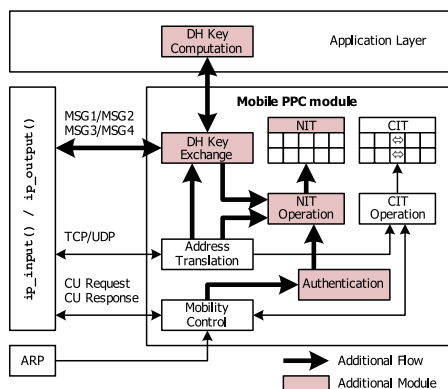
DH Key Computation

Application Layer

ip_input() / ip_output()

Mobile PPC module

MSG1/MSG2
MSG3/MSG4

DH Key Exchange

NIT

CIT

⇔
⇔

NIT Operation

CIT Operation

TCP/UDP

Address Translation

CU Request
CU Response

Authentication

Mobility Control

ARP

Additional Flow

Additional Module